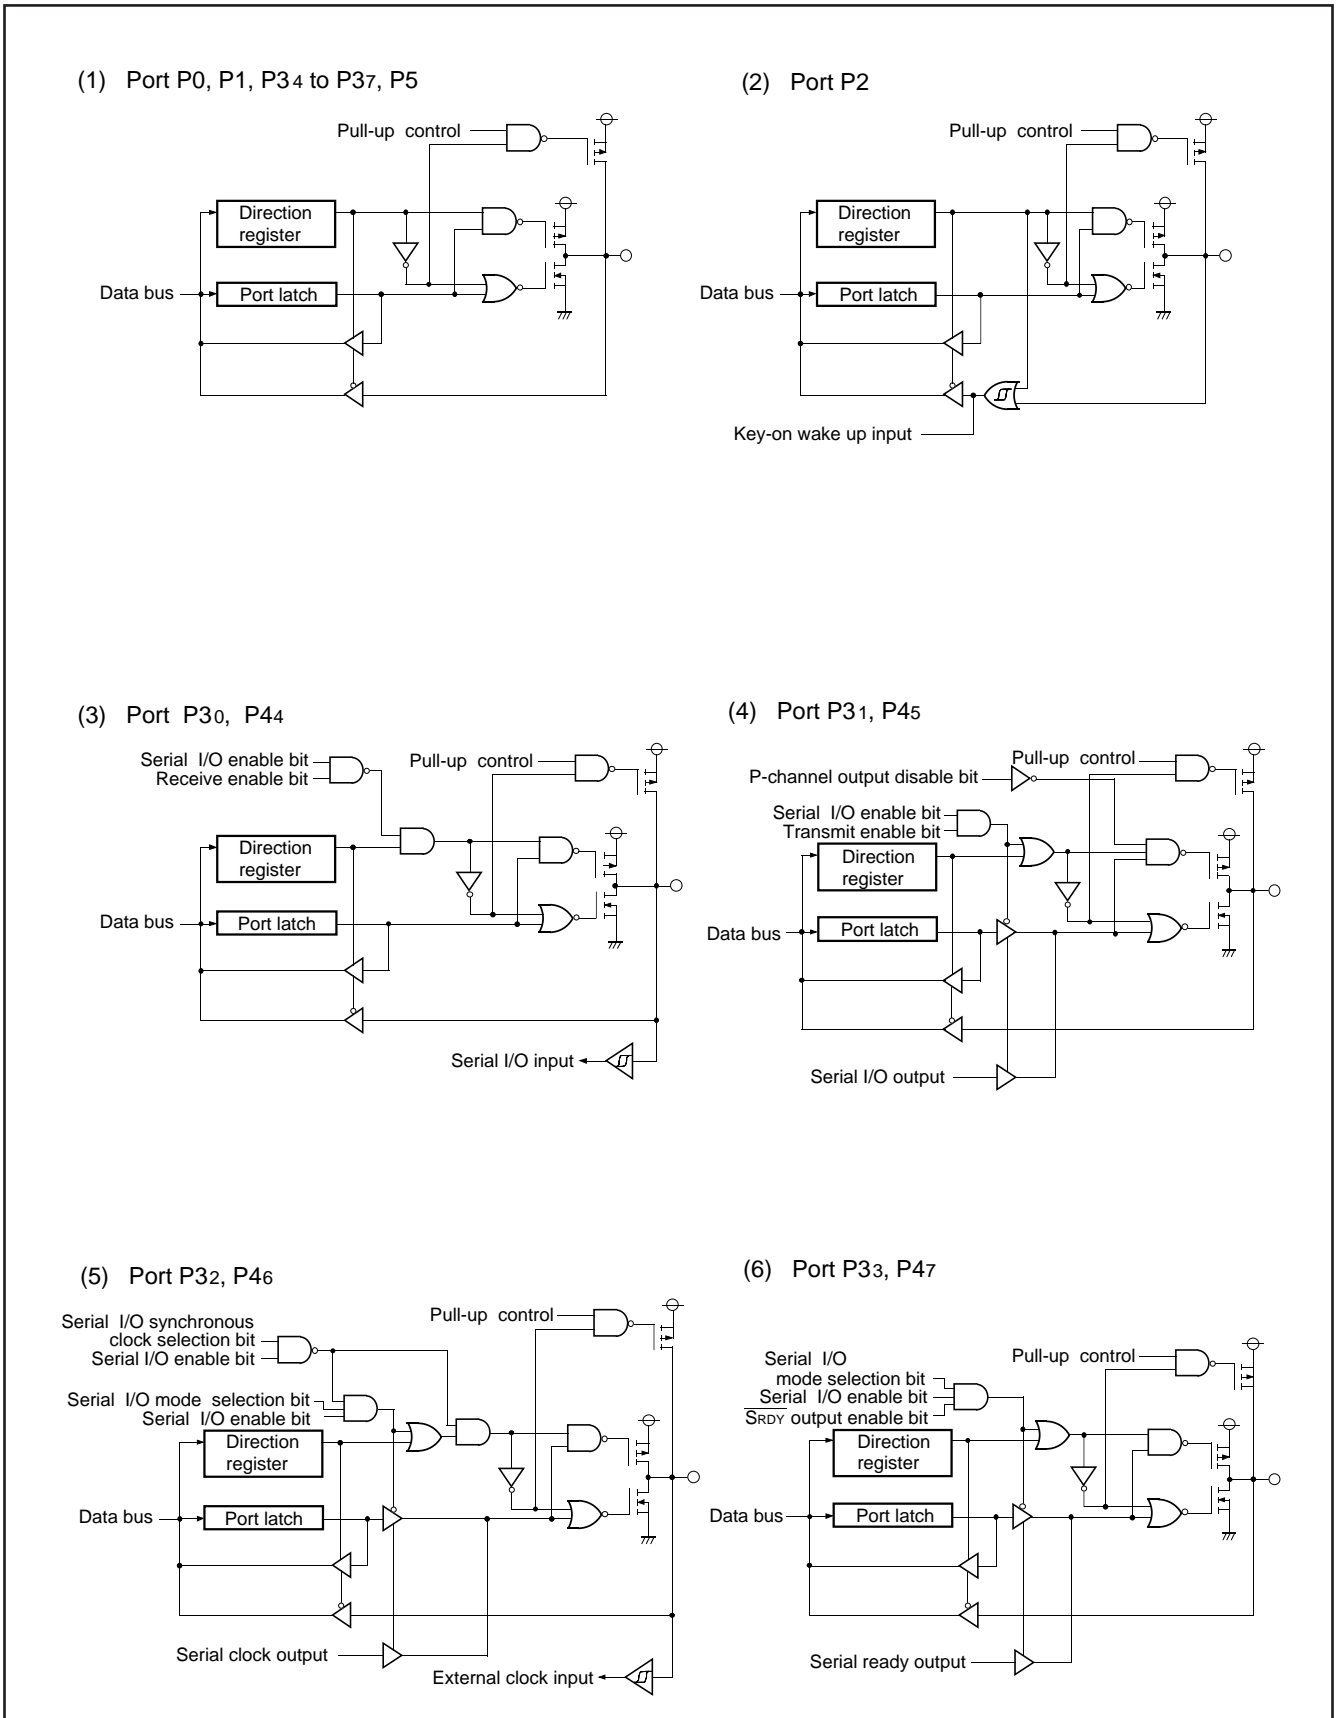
(1) Port P0, P1, P3$_4$ to P3$_7$, P5

Pull-up control

Direction register

Data bus

Port latch

(2) Port P2

Pull-up control

Direction register

Data bus

Port latch

Key-on wake up input

(3) Port P3$_0$, P4$_4$

Serial I/O enable bit
Receive enable bit

Pull-up control

Direction register

Data bus

Port latch

Serial I/O input

(4) Port P3$_1$, P4$_5$

P-channel output disable bit

Pull-up control

Serial I/O enable bit
Transmit enable bit

Direction register

Data bus

Port latch

Serial I/O output

(5) Port P3$_2$, P4$_6$

Serial I/O synchronous clock selection bit
Serial I/O enable bit

Pull-up control

Serial I/O mode selection bit
Serial I/O enable bit

Direction register

Data bus

Port latch

Serial clock output

External clock input

(6) Port P3$_3$, P4$_7$

Serial I/O mode selection bit
Serial I/O enable bit
$\overline{S_{RDY}}$ output enable bit

Pull-up control

Direction register

Data bus

Port latch

Serial ready output